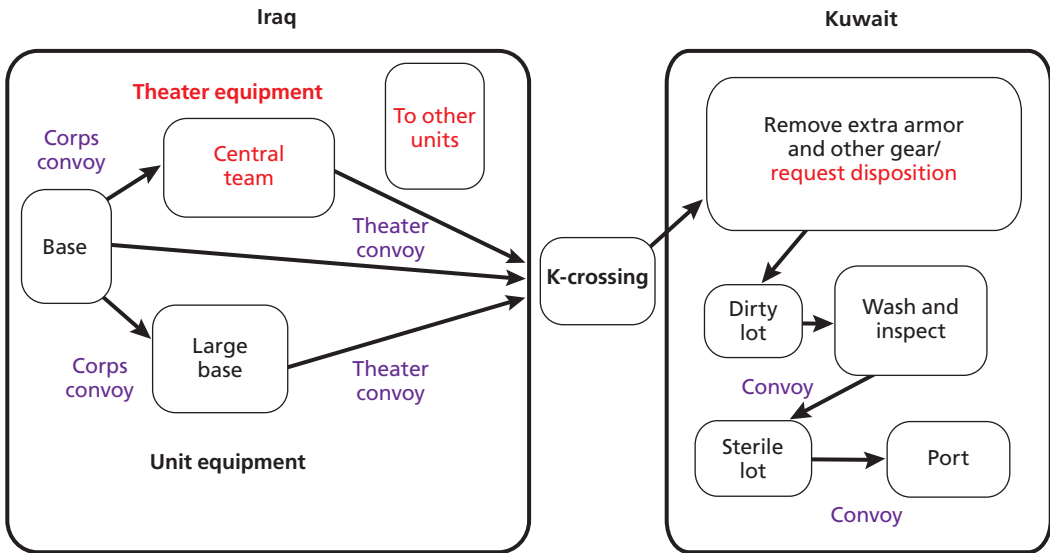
Iraq

Theater equipment

To other units

Corps convoy

Central team

Base

Theater convoy

Corps convoy

Large base

Theater convoy

Unit equipment

K-crossing

Kuwait

Remove extra armor and other gear/ request disposition

Dirty lot

Wash and inspect

Convoy

Sterile lot

Port

Convoy